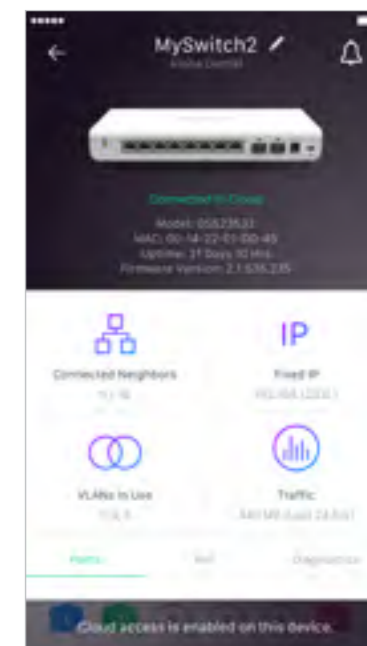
MySwitch2
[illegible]

Connected to Cloud
Model: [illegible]
MAC: 00-14-22-01-00-45
Uptime: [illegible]
Firmware Version: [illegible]

Connected Neighbors
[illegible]

IP
Fixed IP
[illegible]

VLANs In Use
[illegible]

Traffic
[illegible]

Ports
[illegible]
Diagnostics

Cloud access is enabled on this device.